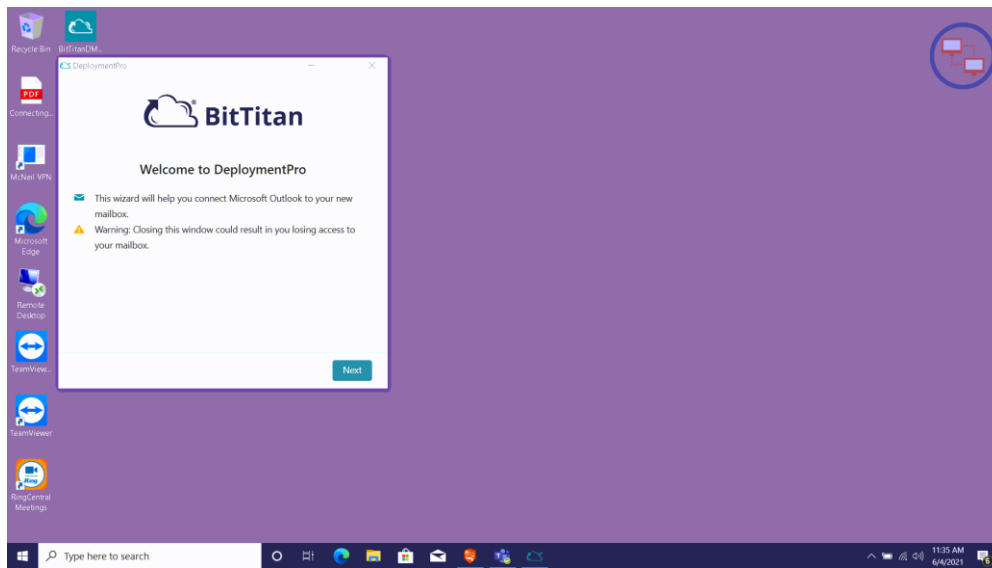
Recycle Bin

BitTitanDM...

Connecting...

McNeil VPN

Microsoft Edge

Remote Desktop

TeamView...

TeamViewer

RingCentral Meetings

DeploymentPro

BitTitan

Welcome to DeploymentPro

This wizard will help you connect Microsoft Outlook to your new mailbox.

Warning: Closing this window could result in you losing access to your mailbox.

Next

Type here to search

11:35 AM
6/4/2021